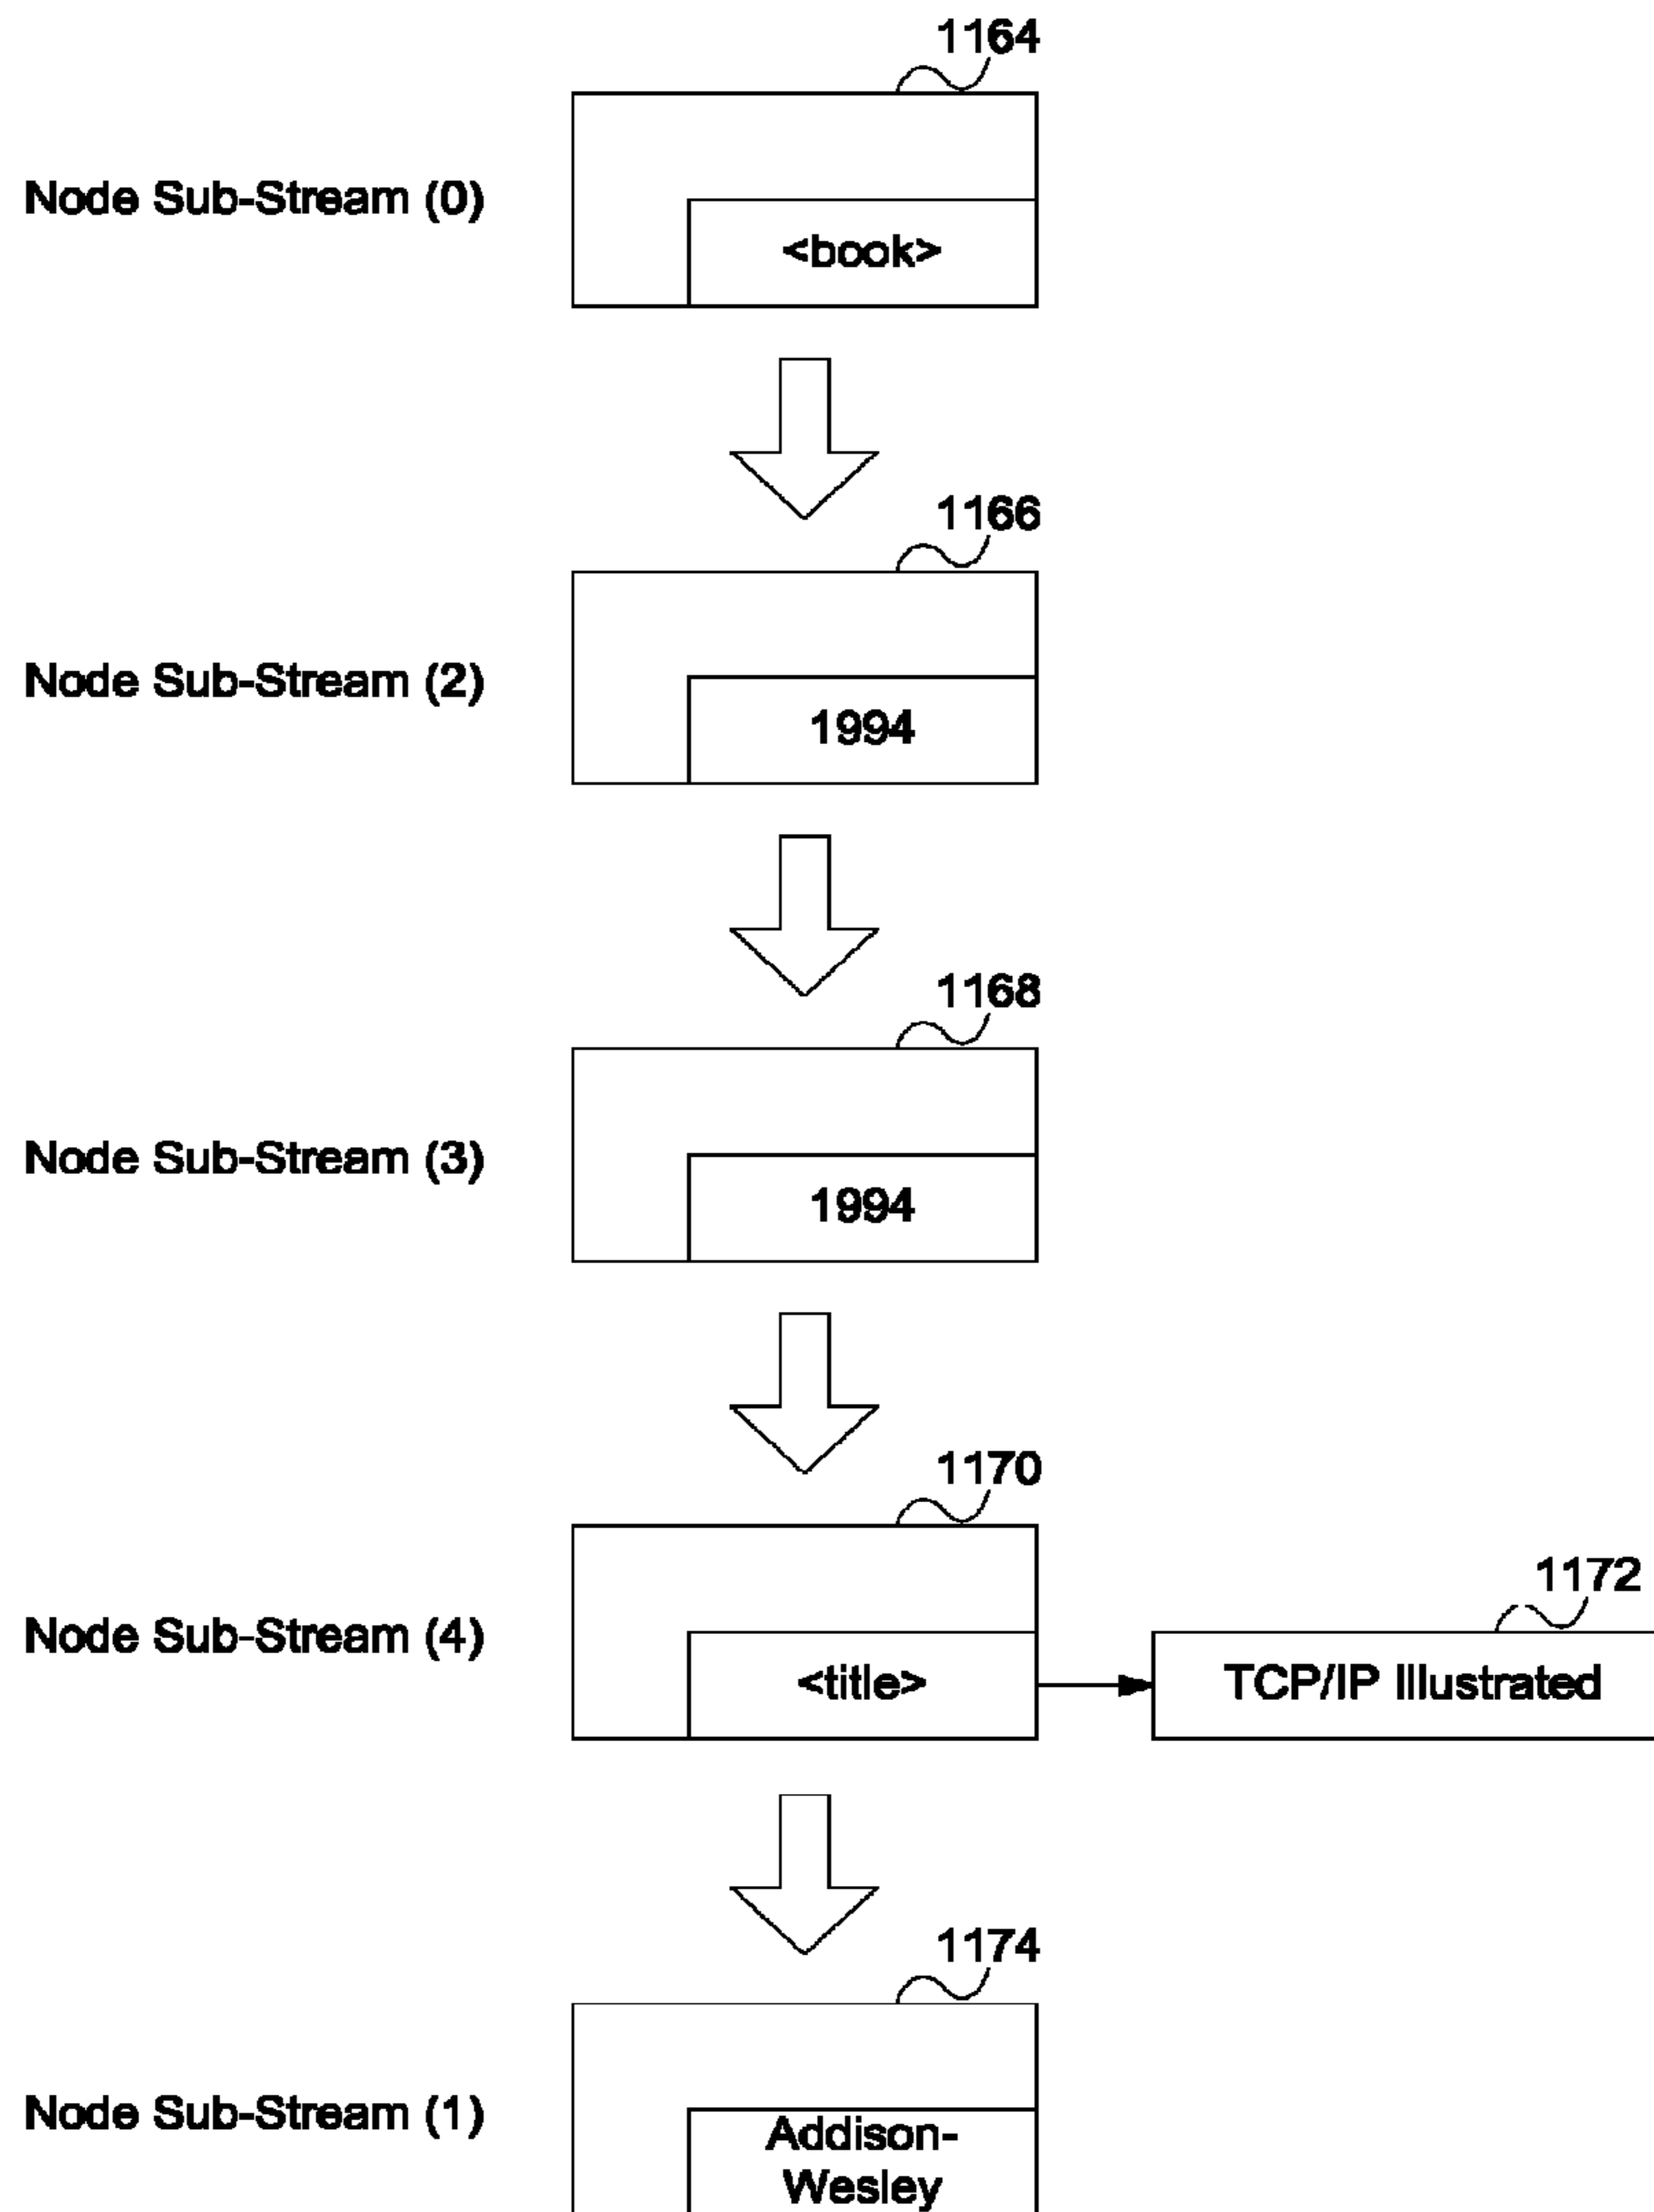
1164

Node Sub-Stream (0)

<book>

1166

Node Sub-Stream (2)

1994

1168

Node Sub-Stream (3)

1994

1170

Node Sub-Stream (4)

<title>

1172

TCP/IP Illustrated

1174

Node Sub-Stream (1)

Addison-Wesley